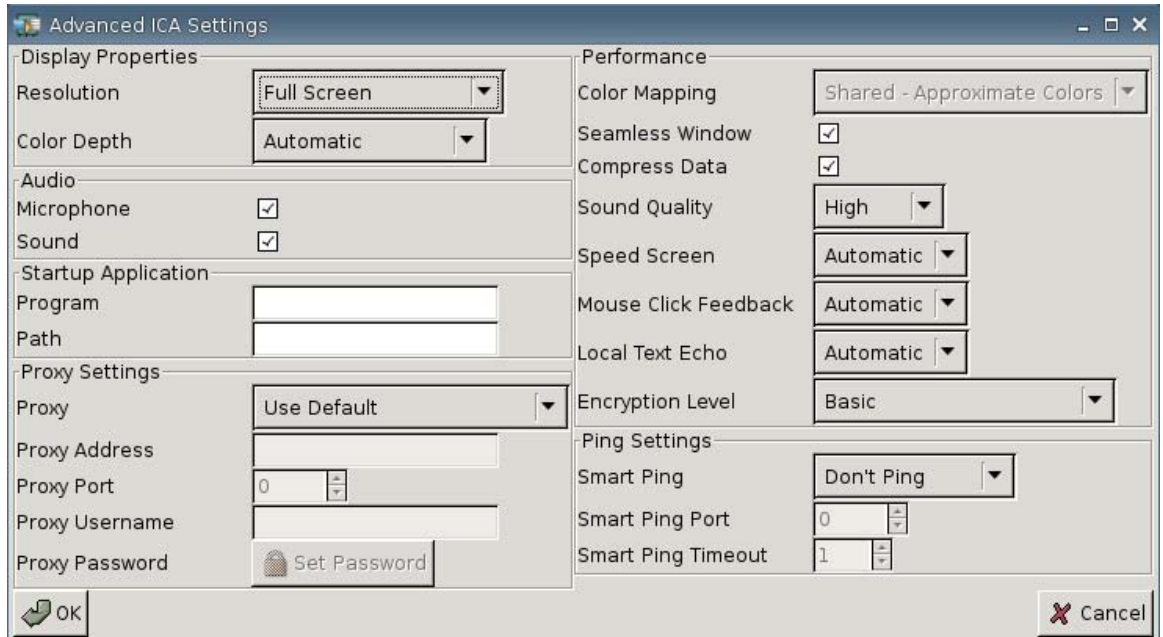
Advanced ICA Settings

Display Properties
Resolution Full Screen
Color Depth Automatic

Audio
Microphone ☑
Sound ☑

Startup Application
Program
Path

Proxy Settings
Proxy Use Default
Proxy Address
Proxy Port 0
Proxy Username
Proxy Password Set Password

Performance
Color Mapping Shared - Approximate Colors
Seamless Window ☑
Compress Data ☑
Sound Quality High
Speed Screen Automatic
Mouse Click Feedback Automatic
Local Text Echo Automatic
Encryption Level Basic

Ping Settings
Smart Ping Don't Ping
Smart Ping Port 0
Smart Ping Timeout 1

OK
Cancel